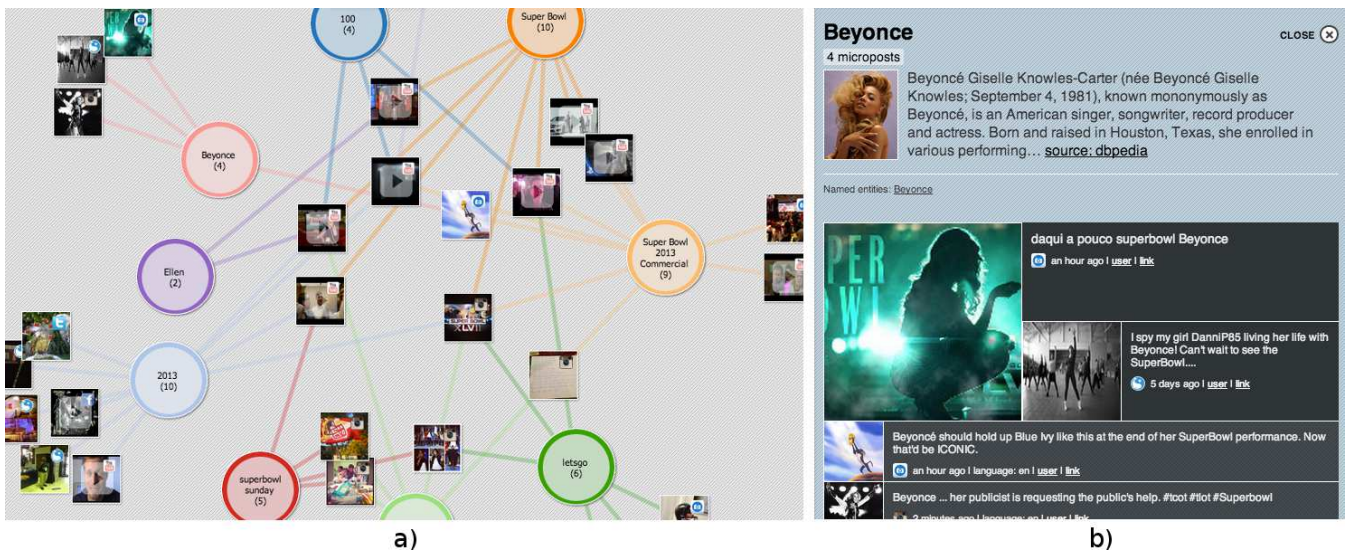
100
(4)

Super Bowl
(10)

Beyonce
(4)

Ellen
(2)

Super Bowl
2013
Commercial
(9)

2013
(10)

letsgo
(6)

superbowl
sunday
(5)

a)

Beyonce

CLOSE

4 microposts

Beyoncé Giselle Knowles-Carter (née Beyoncé Giselle Knowles; September 4, 1981), known mononymously as Beyoncé, is an American singer, songwriter, record producer and actress. Born and raised in Houston, Texas, she enrolled in various performing… source: dbpedia

Named entities: Beyonce

daqui a pouco superbowl Beyonce

an hour ago | user | link

I spy my girl DanniP85 living her life with Beyonce! Can't wait to see the SuperBowl....

5 days ago | user | link

Beyoncé should hold up Blue Ivy like this at the end of her SuperBowl performance. Now that'd be ICONIC.

an hour ago | language: en | user | link

Beyonce ... her publicist is requesting the public's help. #toot #tiot #Superbowl

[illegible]

b)